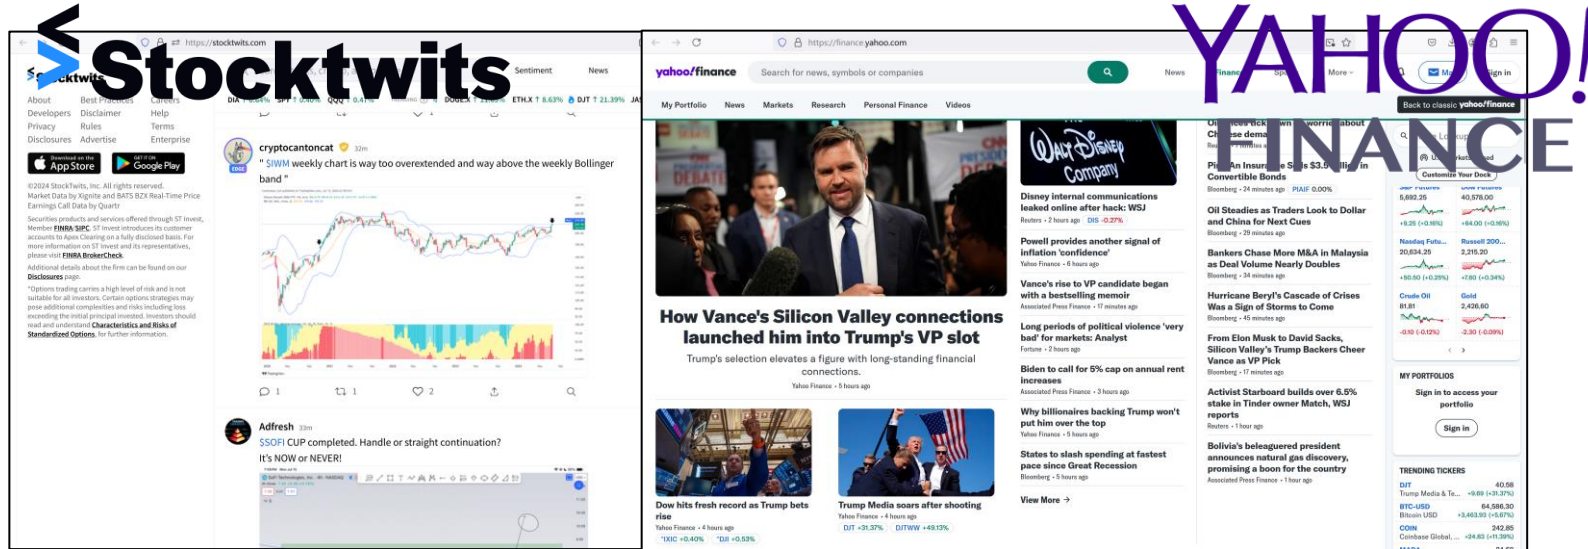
Stocktwits

https://stocktwits.com

Sentiment News

About Best Practices Careers
Developers Disclaimer Help
Privacy Rules Terms
Disclosures Advertise Enterprise

App Store Google Play

©2024 StockTwits, Inc. All rights reserved.
Market Data by Xignite and BATS BZX Real-Time Price
Earnings Call Data by Quartr

Securities products and services offered through ST Invest, Member FINRA/SIPC. ST Invest introduces its customer accounts to Apex Clearing on a fully disclosed basis. For more information on ST Invest and its representatives, please visit FINRA BrokerCheck.

Additional details about the firm can be found on our Disclosures page.

*Options trading carries a high level of risk and is not suitable for all investors. Certain options strategies may pose additional complexities and risks including loss exceeding the initial principal invested. Investors should read and understand Characteristics and Risks of Standardized Options, for further information.

ETH.X ↑ 8.63% DJT ↑ 21.39%

cryptocantoncat 32m
" $IWM weekly chart is way too overextended and way above the weekly Bollinger band "

1 1 2

Adfresh 33m
$SOFI CUP completed. Handle or straight continuation?
It's NOW or NEVER!

YAHOO! FINANCE

https://finance.yahoo.com

yahoo!finance Search for news, symbols or companies News Finance Sports More Mail Sign in

My Portfolio News Markets Research Personal Finance Videos

Back to classic yahoo/finance

How Vance's Silicon Valley connections launched him into Trump's VP slot
Trump's selection elevates a figure with long-standing financial connections.
Yahoo Finance • 5 hours ago

Dow hits fresh record as Trump bets rise
Yahoo Finance • 4 hours ago
^IXIC +0.40% ^DJI +0.53%

Trump Media soars after shooting
Yahoo Finance • 4 hours ago
DJT +31.37% DJTWW +49.13%

Disney internal communications leaked online after hack: WSJ
Reuters • 2 hours ago DIS -0.27%

Powell provides another signal of inflation 'confidence'
Yahoo Finance • 6 hours ago

Vance's rise to VP candidate began with a bestselling memoir
Associated Press Finance • 17 minutes ago

Long periods of political violence 'very bad' for markets: Analyst
Fortune • 2 hours ago

Biden to call for 5% cap on annual rent increases
Associated Press Finance • 3 hours ago

Why billionaires backing Trump won't put him over the top
Yahoo Finance • 5 hours ago

States to slash spending at fastest pace since Great Recession
Bloomberg • 5 hours ago

View More

Convertible Bonds
Bloomberg • 24 minutes ago PIAIF 0.00%

Oil Steadies as Traders Look to Dollar and China for Next Cues
Bloomberg • 29 minutes ago

Bankers Chase More M&A in Malaysia as Deal Volume Nearly Doubles
Bloomberg • 34 minutes ago

Hurricane Beryl's Cascade of Crises Was a Sign of Storms to Come
Bloomberg • 45 minutes ago

From Elon Musk to David Sacks, Silicon Valley's Trump Backers Cheer Vance as VP Pick
Bloomberg • 17 minutes ago

Activist Starboard builds over 6.5% stake in Tinder owner Match, WSJ reports
Reuters • 1 hour ago

Bolivia's beleaguered president announces natural gas discovery, promising a boon for the country
Associated Press Finance • 1 hour ago

Customize Your Dock

5,692.25 +9.25 (+0.16%)
40,578.00 +64.00 (+0.16%)
Nasdaq Futu... 20,634.25 +50.50 (+0.25%)
Russell 200... 2,215.20 +7.60 (+0.34%)
Crude Oil 81.81 -0.10 (-0.12%)
Gold 2,426.60 -2.30 (-0.09%)

MY PORTFOLIOS
Sign in to access your portfolio
Sign in

TRENDING TICKERS
DJT Trump Media & Te... 40.58 +9.69 (+31.37%)
BTC-USD Bitcoin USD 64,586.30 +3,463.93 (+5.67%)
COIN Coinbase Global, ... 242.85 +24.83 (+11.39%)